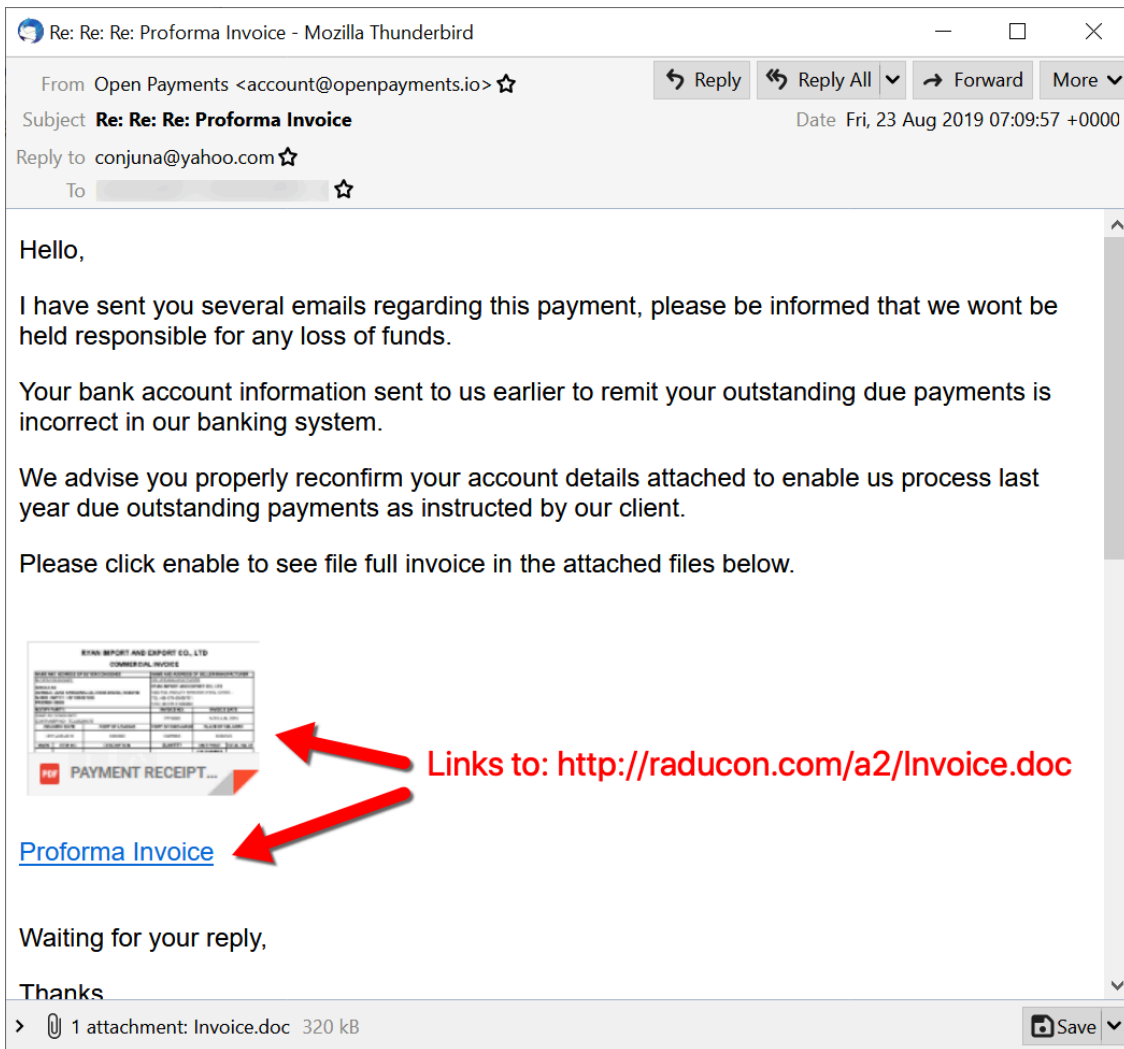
Re: Re: Re: Proforma Invoice - Mozilla Thunderbird

From Open Payments <account@openpayments.io>
Reply
Reply All
Forward
More
Subject Re: Re: Re: Proforma Invoice
Date Fri, 23 Aug 2019 07:09:57 +0000
Reply to conjuna@yahoo.com
To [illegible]

Hello,

I have sent you several emails regarding this payment, please be informed that we wont be held responsible for any loss of funds.

Your bank account information sent to us earlier to remit your outstanding due payments is incorrect in our banking system.

We advise you properly reconfirm your account details attached to enable us process last year due outstanding payments as instructed by our client.

Please click enable to see file full invoice in the attached files below.

RYAN IMPORT AND EXPORT CO., LTD
COMMERCIAL INVOICE
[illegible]

PDF PAYMENT RECEIPT...

Links to: http://raducon.com/a2/Invoice.doc

Proforma Invoice

Waiting for your reply,

Thanks

1 attachment: Invoice.doc 320 kB
Save